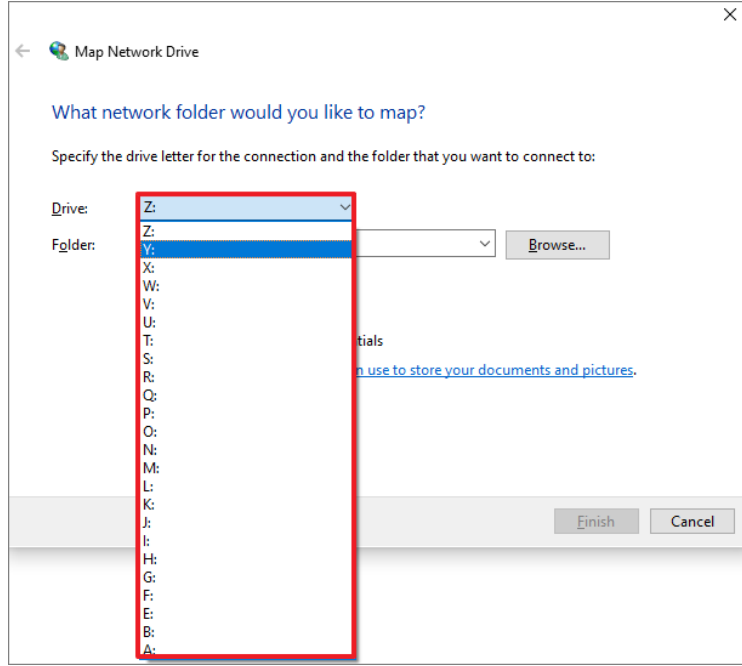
Map Network Drive

What network folder would you like to map?

Specify the drive letter for the connection and the folder that you want to connect to:

Drive: Z:

Folder:

Browse...

Z:
Y:
X:
W:
V:
U:
T:
S:
R:
Q:
P:
O:
N:
M:
L:
K:
J:
I:
H:
G:
F:
E:
B:
A:

tials

n use to store your documents and pictures.

Finish

Cancel